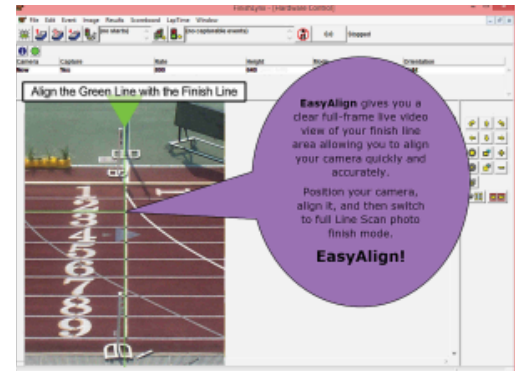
FinishLynx - [Hardware Control]

File Edit Event Image Results Scoreboard LapTime Window

(no starts) (no capturable events) Go Stopped

Camera Capture Rate Height Orientation

Align the Green Line with the Finish Line

**EasyAlign** gives you a clear full-frame live video view of your finish line area allowing you to align your camera quickly and accurately.

Position your camera, align it, and then switch to full Line Scan photo finish mode.

**EasyAlign!**

1 2 3 4 5 6 7 8 9